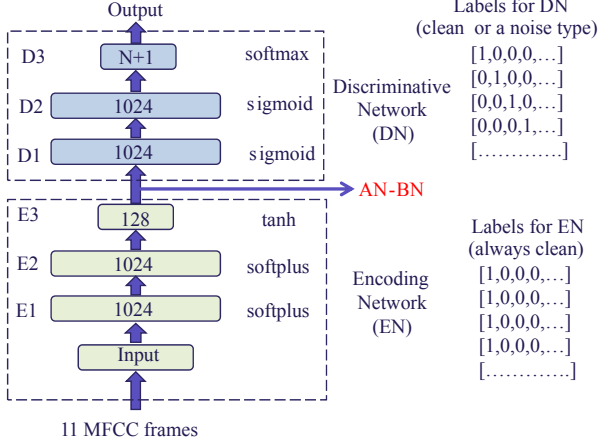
Output

D3 N+1 softmax
D2 1024 sigmoid
D1 1024 sigmoid

Discriminative Network (DN)

Labels for DN (clean or a noise type)
[1,0,0,0,…]
[0,1,0,0,…]
[0,0,1,0,…]
[0,0,0,1,…]
[…………]

AN-BN

E3 128 tanh
E2 1024 softplus
E1 1024 softplus
Input

Encoding Network (EN)

Labels for EN (always clean)
[1,0,0,0,…]
[1,0,0,0,…]
[1,0,0,0,…]
[1,0,0,0,…]
[…………]

11 MFCC frames